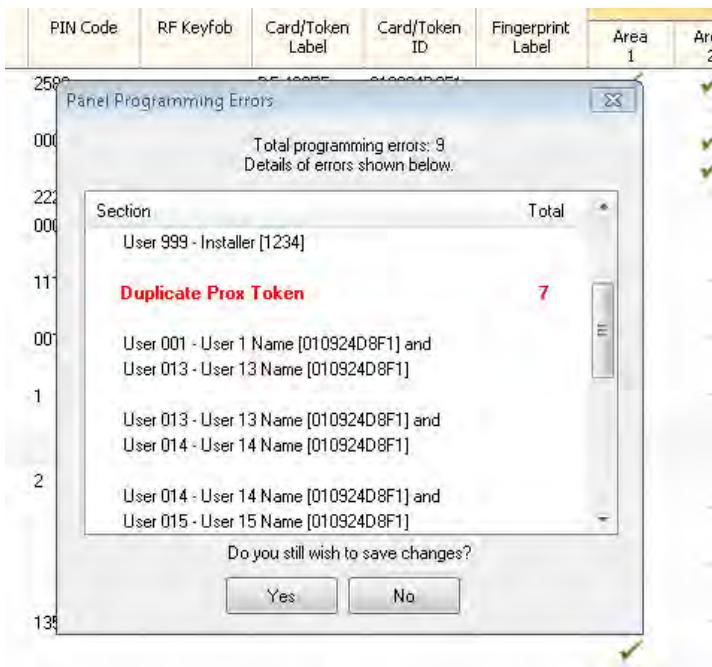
| PIN Code | RF Keyfob | Card/Token Label | Card/Token ID | Fingerprint Label | Area 1 | Ar 2 |
|---|---|---|---|---|---|---|
| 258 | | | | | | |
| 000 | | | | | | |
| 222 | | | | | | |
| 000 | | | | | | |
| 111 | | | | | | |
| 001 | | | | | | |
| 1 | | | | | | |
| 2 | | | | | | |
| 135 | | | | | | |

Panel Programming Errors

Total programming errors: 9
Details of errors shown below.

| Section | Total |
|---|---|
| User 999 - Installer [1234] | |
| Duplicate Prox Token | 7 |
| User 001 - User 1 Name [010924D8F1] and User 013 - User 13 Name [010924D8F1] | |
| User 013 - User 13 Name [010924D8F1] and User 014 - User 14 Name [010924D8F1] | |
| User 014 - User 14 Name [010924D8F1] and User 015 - User 15 Name [010924D8F1] | |

Do you still wish to save changes?

Yes No